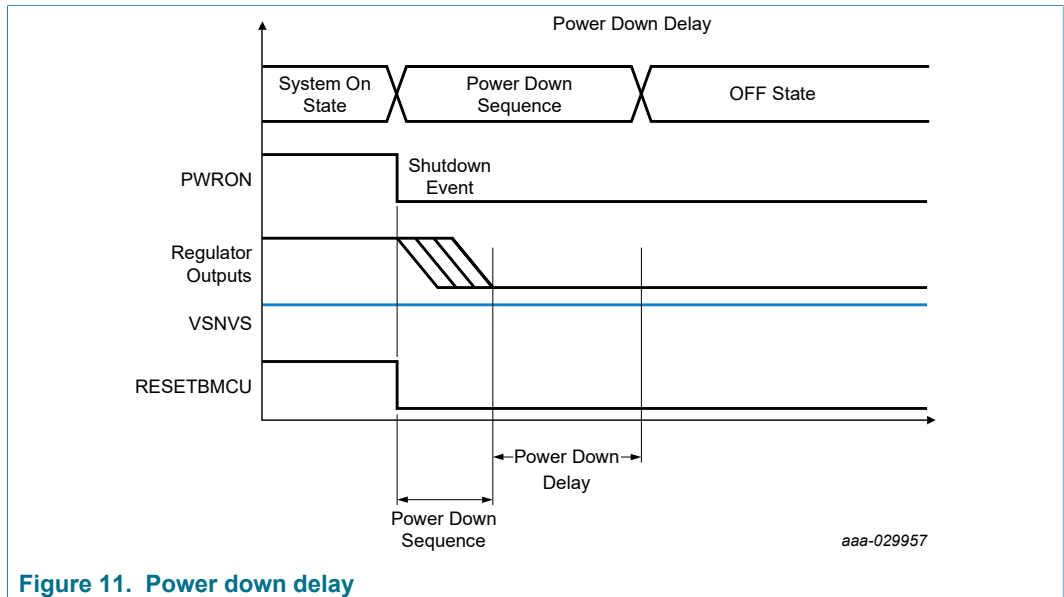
Power Down Delay

System On State

Power Down Sequence

OFF State

PWRON

Shutdown Event

Regulator Outputs

VSNVS

RESETBMCU

Power Down Delay

Power Down Sequence

aaa-029957

Figure 11. Power down delay